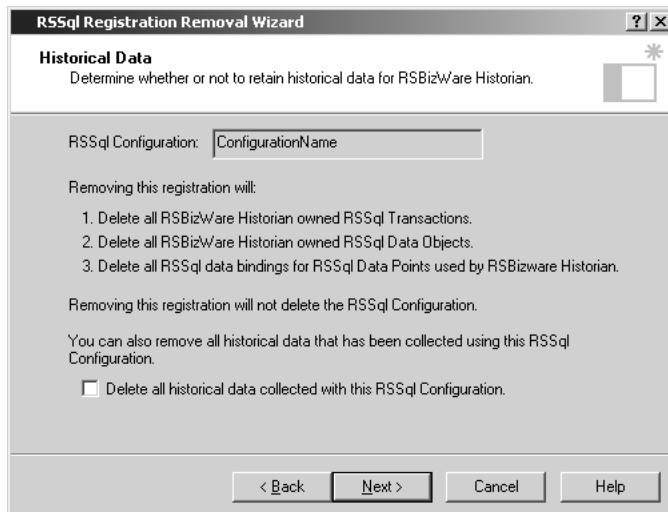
RSSql Registration Removal Wizard

? X

Historical Data

Determine whether or not to retain historical data for RSBizWare Historian.

RSSql Configuration: ConfigurationName

Removing this registration will:

1. Delete all RSBizWare Historian owned RSSql Transactions.

2. Delete all RSBizWare Historian owned RSSql Data Objects.

3. Delete all RSSql data bindings for RSSql Data Points used by RSBizware Historian.

Removing this registration will not delete the RSSql Configuration.

You can also remove all historical data that has been collected using this RSSql Configuration.

☐ Delete all historical data collected with this RSSql Configuration.

< Back | Next > | Cancel | Help